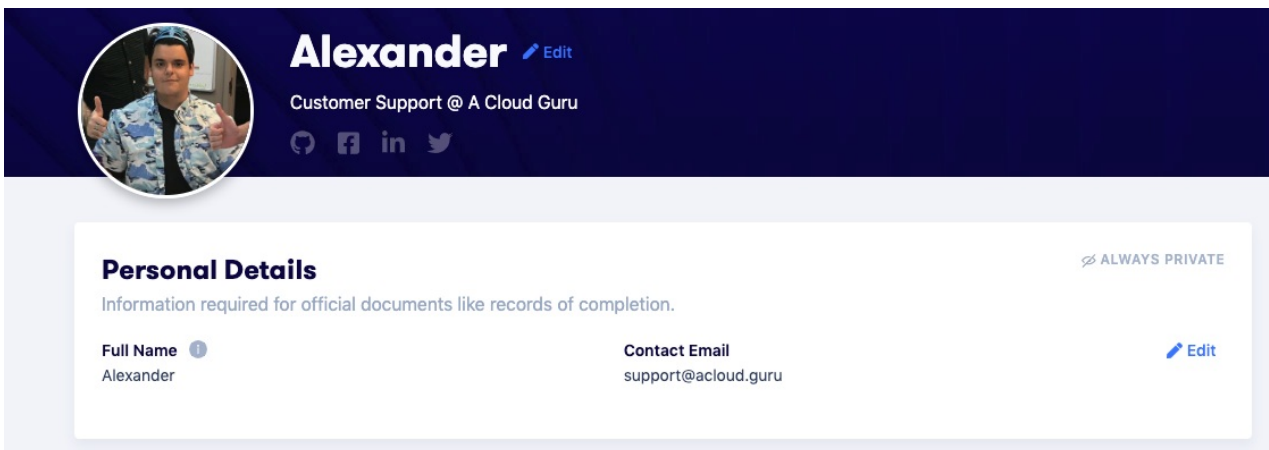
Alexander Edit

Customer Support @ A Cloud Guru

Personal Details

ALWAYS PRIVATE

Information required for official documents like records of completion.

Full Name
Alexander

Contact Email
support@acloud.guru

Edit